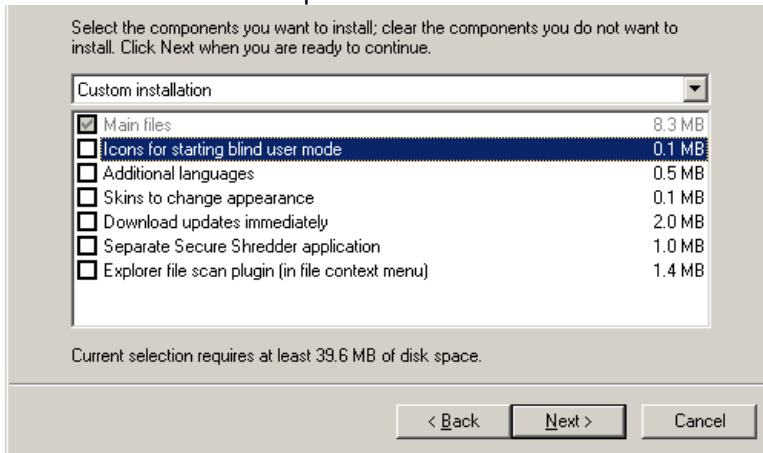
Select the components you want to install; clear the components you do not want to install. Click Next when you are ready to continue.

Custom installation

| | |
|---|---|
| Main files | 8.3 MB |
| Icons for starting blind user mode | 0.1 MB |
| Additional languages | 0.5 MB |
| Skins to change appearance | 0.1 MB |
| Download updates immediately | 2.0 MB |
| Separate Secure Shredder application | 1.0 MB |
| Explorer file scan plugin (in file context menu) | 1.4 MB |

Current selection requires at least 39.6 MB of disk space.

< Back Next > Cancel